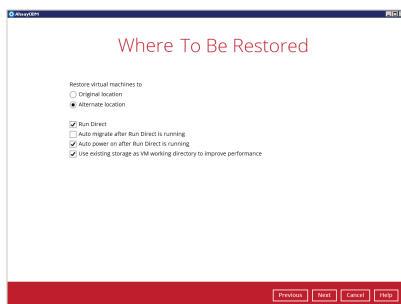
AhsayOBM

Where To Be Restored

Restore virtual machines to
Original location
Alternate location

Run Direct
Auto migrate after Run Direct is running
Auto power on after Run Direct is running
Use existing storage as VM working directory to improve performance

Previous Next Cancel Help